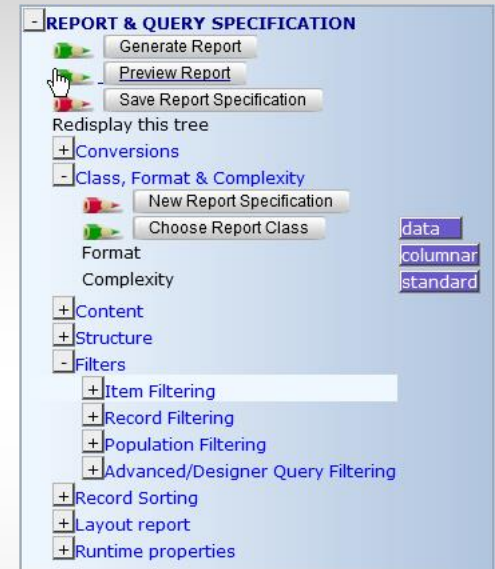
- REPORT & QUERY SPECIFICATION
Generate Report
Preview Report
Save Report Specification
Redisplay this tree
+ Conversions
- Class, Format & Complexity
New Report Specification
Choose Report Class data
Format columnar
Complexity standard
+ Content
+ Structure
- Filters
+ Item Filtering
+ Record Filtering
+ Population Filtering
+ Advanced/Designer Query Filtering
+ Record Sorting
+ Layout report
+ Runtime properties